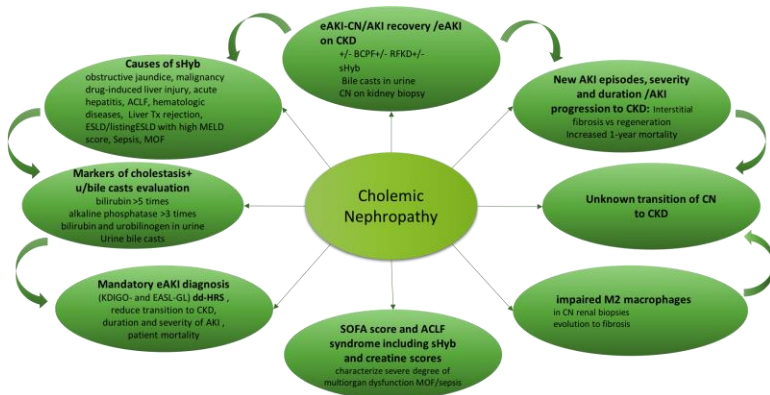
Cholemic Nephropathy

eAKI-CN/AKI recovery /eAKI on CKD
+/- BCPF+/- RFKD+/- sHyb
Bile casts in urine
CN on kidney biopsy

New AKI episodes, severity and duration /AKI progression to CKD: Interstitial fibrosis vs regeneration
Increased 1-year mortality

Unknown transition of CN to CKD

impaired M2 macrophages
in CN renal biopsies
evolution to fibrosis

SOFA score and ACLF syndrome including sHyb and creatine scores
characterize severe degree of multiorgan dysfunction MOF/sepsis

Mandatory eAKI diagnosis
(KDIGO- and EASL-GL) dd-HRS,
reduce transition to CKD, duration and severity of AKI, patient mortality

Markers of cholestasis+ u/bile casts evaluation
bilirubin >5 times
alkaline phosphatase >3 times
bilirubin and urobilinogen in urine
Urine bile casts

Causes of sHyb
obstructive jaundice, malignancy drug-induced liver injury, acute hepatitis, ACLF, hematologic diseases, Liver Tx rejection, ESLD/listingESLD with high MELD score, Sepsis, MOF